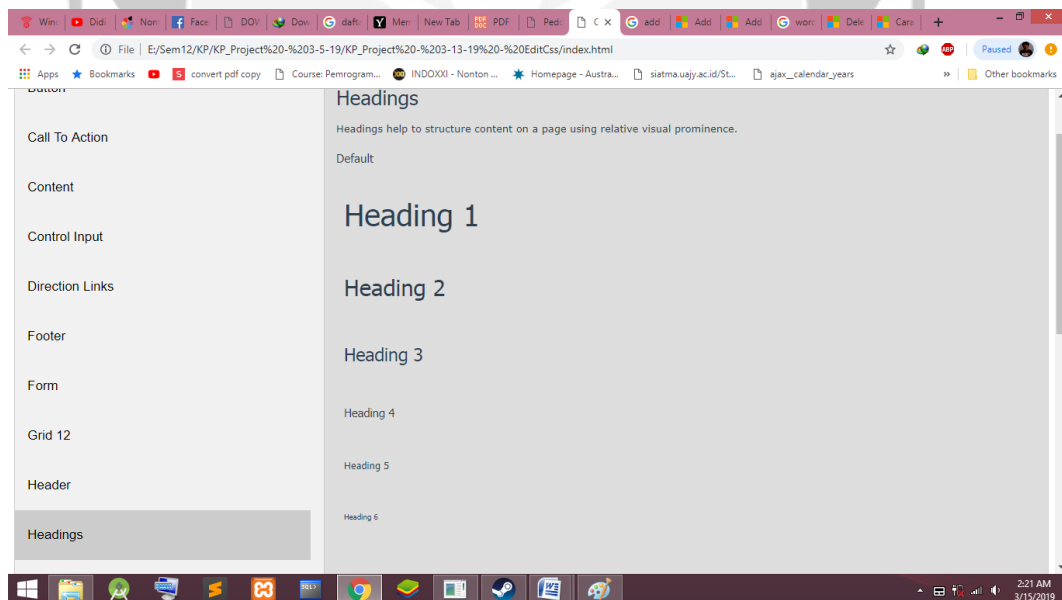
Win | Didi | Non | Face | DOV | Dow | daft | Men | New Tab | PDF | Peda | C × | add | Add | Add | word | Dele | Cara | +

File | E:/Sem12/KP/KP_Project%20-%203-5-19/KP_Project%20-%203-13-19%20-%20EditCss/index.html

Paused

Apps | Bookmarks | convert pdf copy | Course: Pemrogram... | INDOXXI - Nonton ... | Homepage - Austra... | siatma.uajy.ac.id/St... | ajax_calendar_years | » | Other bookmarks

Button

Call To Action

Content

Control Input

Direction Links

Footer

Form

Grid 12

Header

Headings

Headings

Headings help to structure content on a page using relative visual prominence.

Default

Heading 1

Heading 2

Heading 3

Heading 4

Heading 5

Heading 6

2:21 AM
3/15/2019